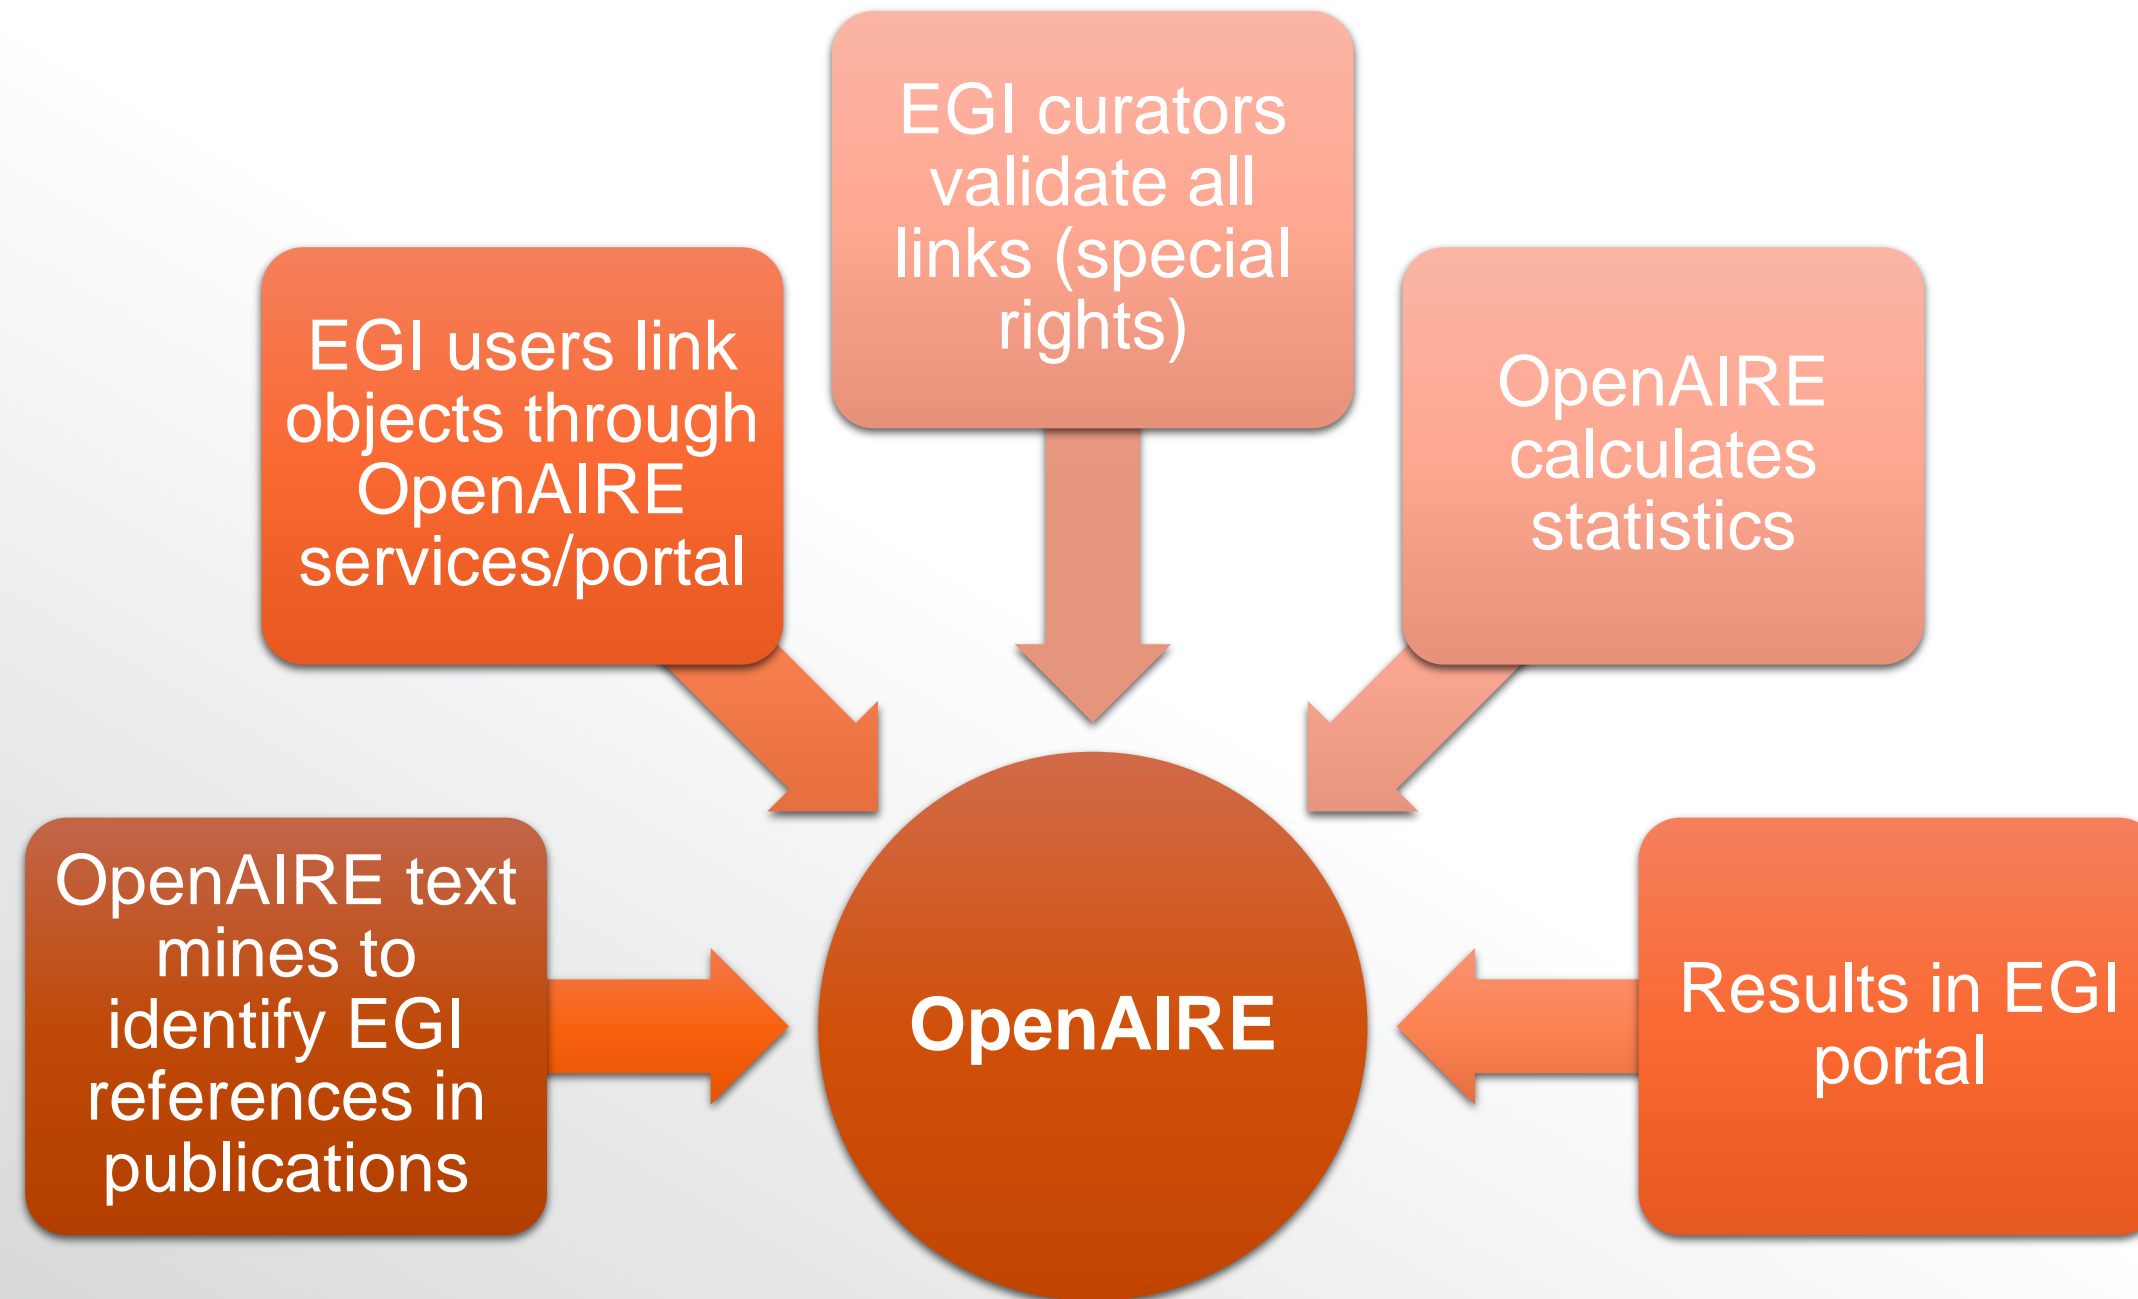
EGI curators validate all links (special rights)

EGI users link objects through OpenAIRE services/portal

OpenAIRE calculates statistics

OpenAIRE text mines to identify EGI references in publications

OpenAIRE

Results in EGI portal